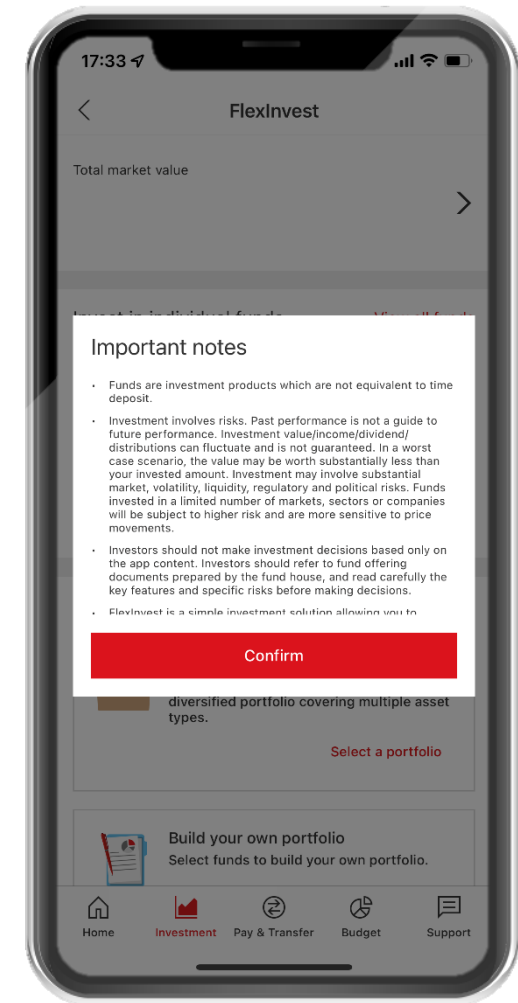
17:33

FlexInvest

Total market value

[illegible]

Important notes

• Funds are investment products which are not equivalent to time deposit.

• Investment involves risks. Past performance is not a guide to future performance. Investment value/income/dividend/ distributions can fluctuate and is not guaranteed. In a worst case scenario, the value may be worth substantially less than your invested amount. Investment may involve substantial market, volatility, liquidity, regulatory and political risks. Funds invested in a limited number of markets, sectors or companies will be subject to higher risk and are more sensitive to price movements.

• Investors should not make investment decisions based only on the app content. Investors should refer to fund offering documents prepared by the fund house, and read carefully the key features and specific risks before making decisions.

• FlexInvest is a simple investment solution allowing you to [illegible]

Confirm

diversified portfolio covering multiple asset types.

Select a portfolio

Build your own portfolio

Select funds to build your own portfolio.

Home | Investment | Pay & Transfer | Budget | Support